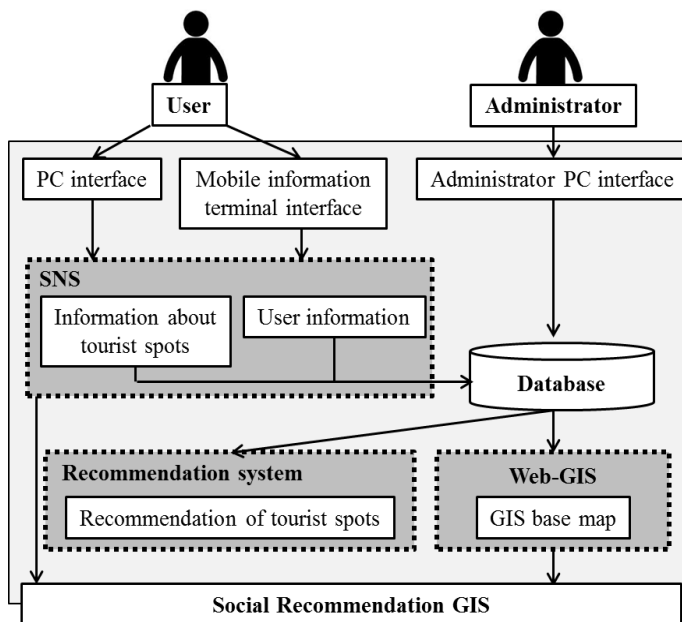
User

Administrator

PC interface

Mobile information terminal interface

Administrator PC interface

SNS

Information about tourist spots

User information

Database

Recommendation system

Recommendation of tourist spots

Web-GIS

GIS base map

Social Recommendation GIS